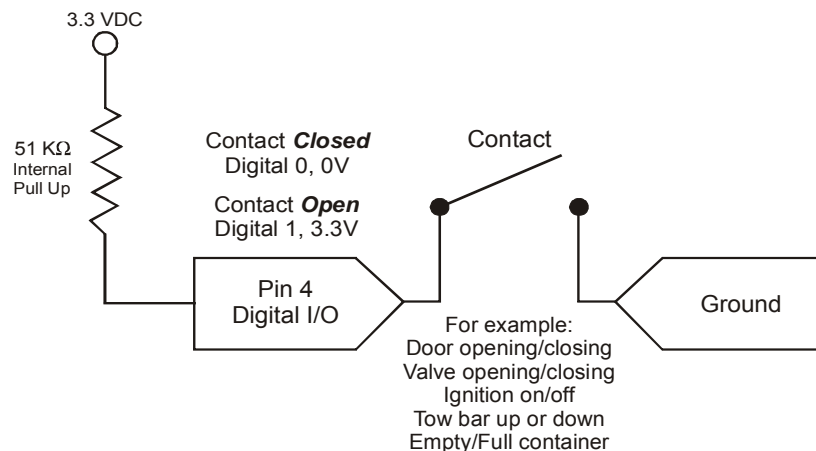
3.3 VDC

51 KΩ
Internal
Pull Up

Contact ***Closed***
Digital 0, 0V

Contact ***Open***
Digital 1, 3.3V

Contact

Pin 4
Digital I/O

Ground

For example:
Door opening/closing
Valve opening/closing
Ignition on/off
Tow bar up or down
Empty/Full container